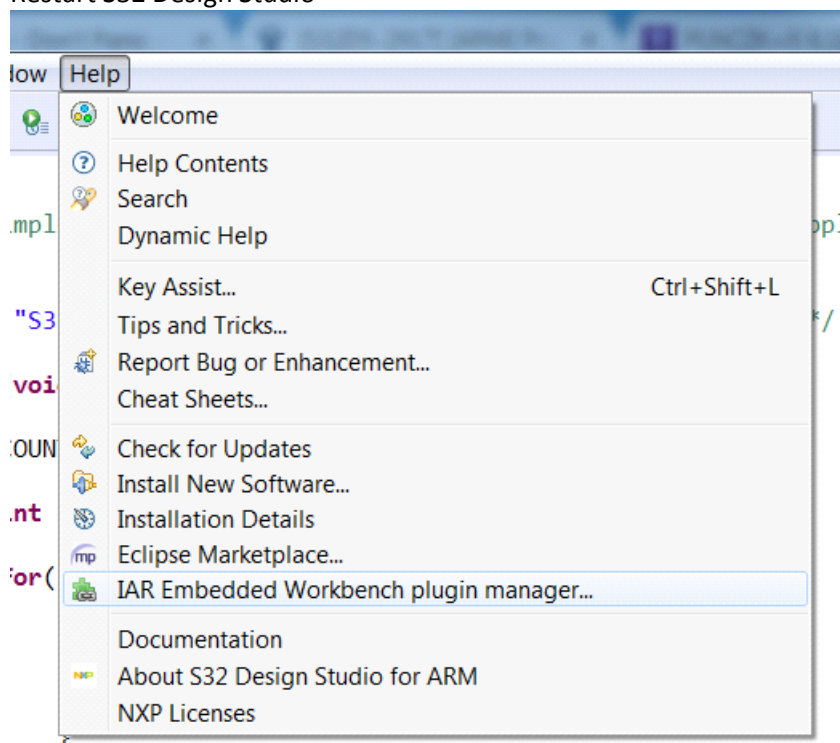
Restart S32 Design Studio

dow Help

Welcome

Help Contents
Search
Dynamic Help

Key Assist... Ctrl+Shift+L
Tips and Tricks...
Report Bug or Enhancement...
Cheat Sheets...

Check for Updates
Install New Software...
Installation Details
Eclipse Marketplace...
IAR Embedded Workbench plugin manager...

Documentation
About S32 Design Studio for ARM
NXP Licenses

mpl
"S3
voi
COUN
nt
for(
pl
*/